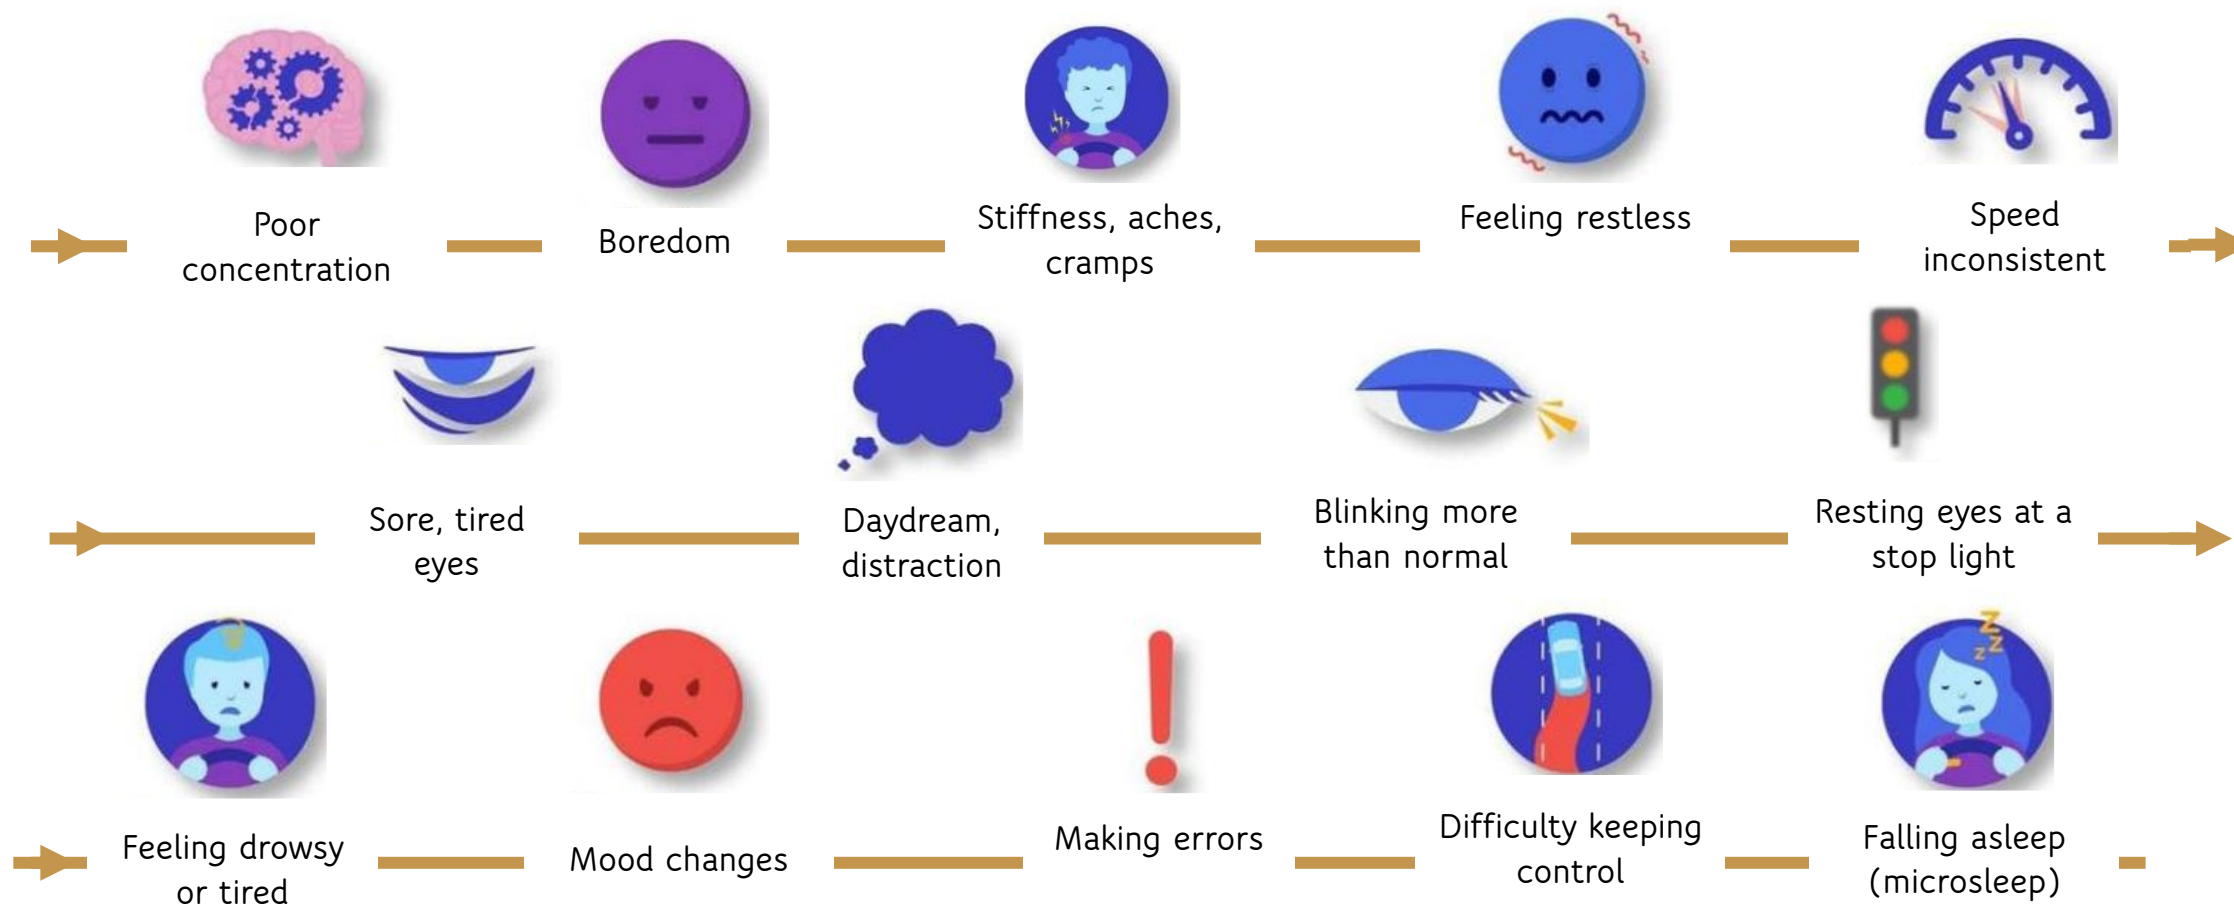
Poor concentration

Boredom

Stiffness, aches, cramps

Feeling restless

Speed inconsistent

Sore, tired eyes

Daydream, distraction

Blinking more than normal

Resting eyes at a stop light

Feeling drowsy or tired

Mood changes

Making errors

Difficulty keeping control

Falling asleep (microsleep)